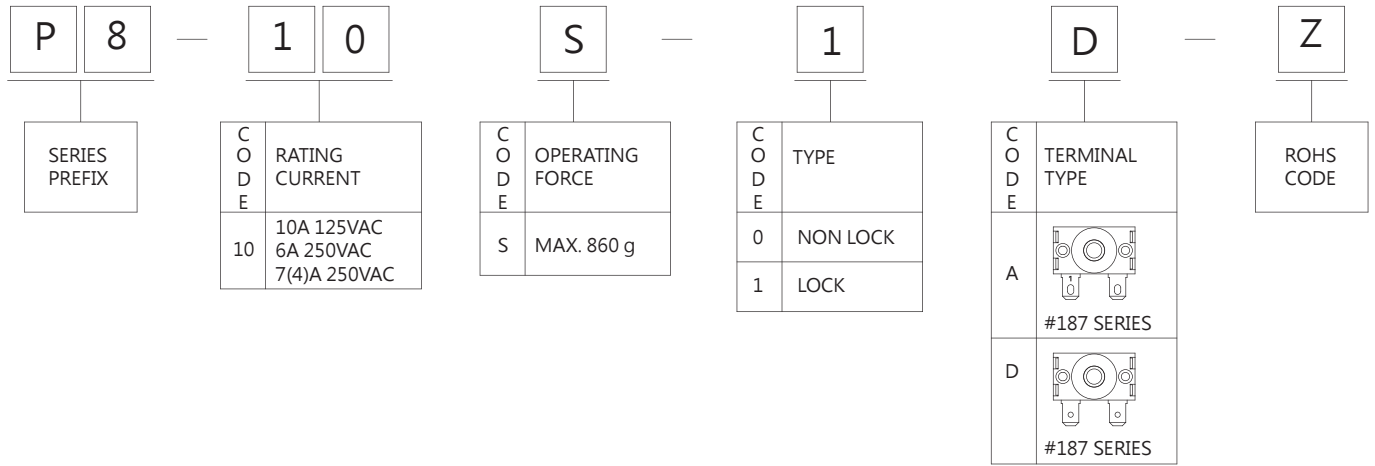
P 8 — 1 0 S — 1 D — Z

SERIES PREFIX

| CODE | RATING CURRENT |
|---|---|
| 10 | 10A 125VAC 6A 250VAC 7(4)A 250VAC |

| CODE | OPERATING FORCE |
|---|---|
| S | MAX. 860 g |

| CODE | TYPE |
|---|---|
| 0 | NON LOCK |
| 1 | LOCK |

| CODE | TERMINAL TYPE |
|---|---|
| A | #187 SERIES |
| D | #187 SERIES |

ROHS CODE